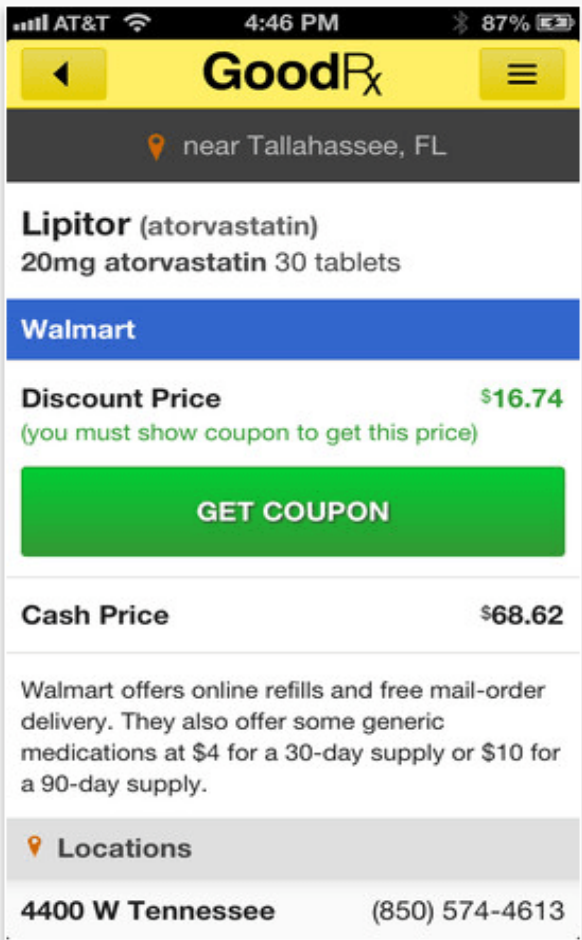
AT&T 4:46 PM 87%

GoodRx

near Tallahassee, FL

Lipitor (atorvastatin)
20mg atorvastatin 30 tablets

Walmart

Discount Price $16.74
(you must show coupon to get this price)

GET COUPON

Cash Price $68.62

Walmart offers online refills and free mail-order delivery. They also offer some generic medications at $4 for a 30-day supply or $10 for a 90-day supply.

Locations

4400 W Tennessee (850) 574-4613